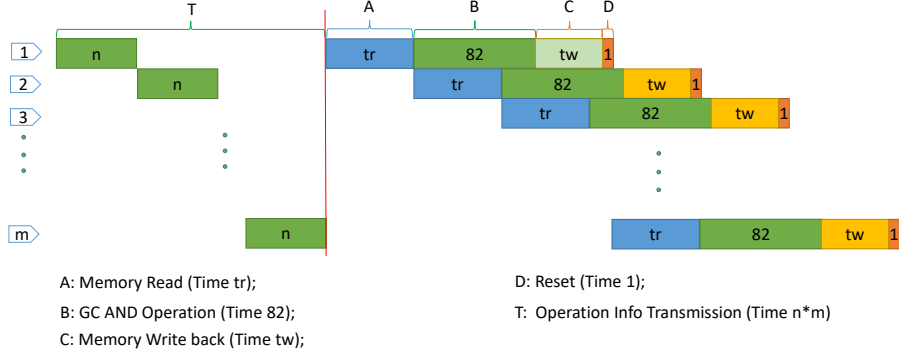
T A B C D

1 n tr 82 tw 1

2 n tr 82 tw 1

3 tr 82 tw 1

m n tr 82 tw 1

A: Memory Read (Time tr);

B: GC AND Operation (Time 82);

C: Memory Write back (Time tw);

D: Reset (Time 1);

T: Operation Info Transmission (Time n*m)